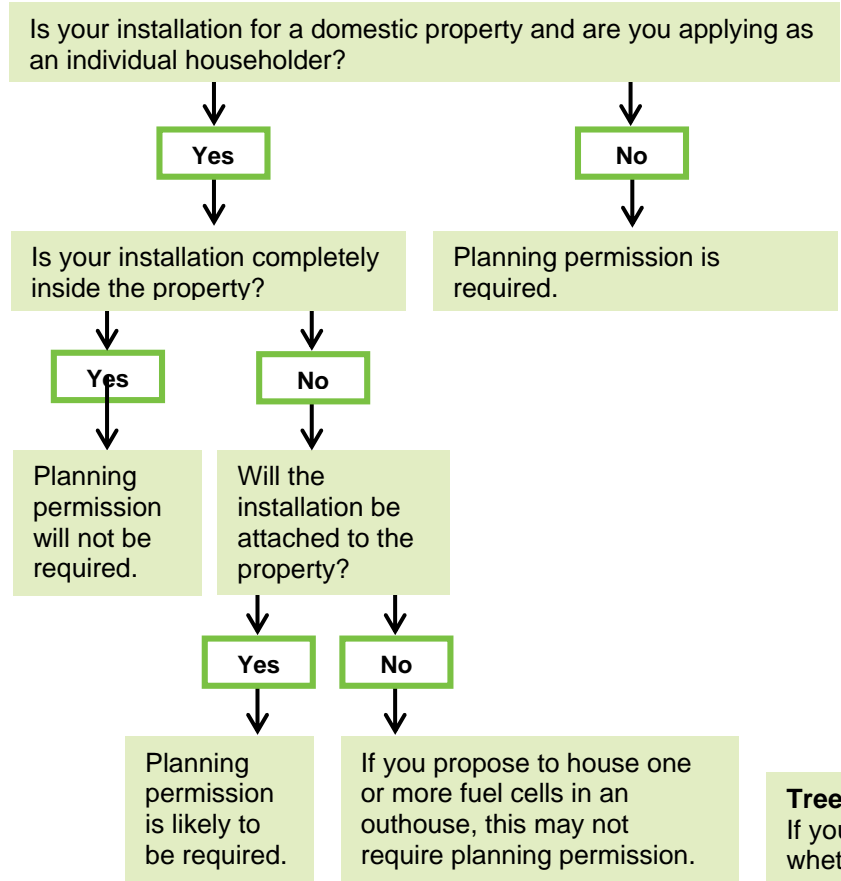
Is your installation for a domestic property and are you applying as an individual householder?

Yes

No

Is your installation completely inside the property?

Planning permission is required.

Yes

No

Planning permission will not be required.

Will the installation be attached to the property?

Yes

No

Planning permission is likely to be required.

If you propose to house one or more fuel cells in an outhouse, this may not require planning permission.

Tree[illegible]
If you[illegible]
whet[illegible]